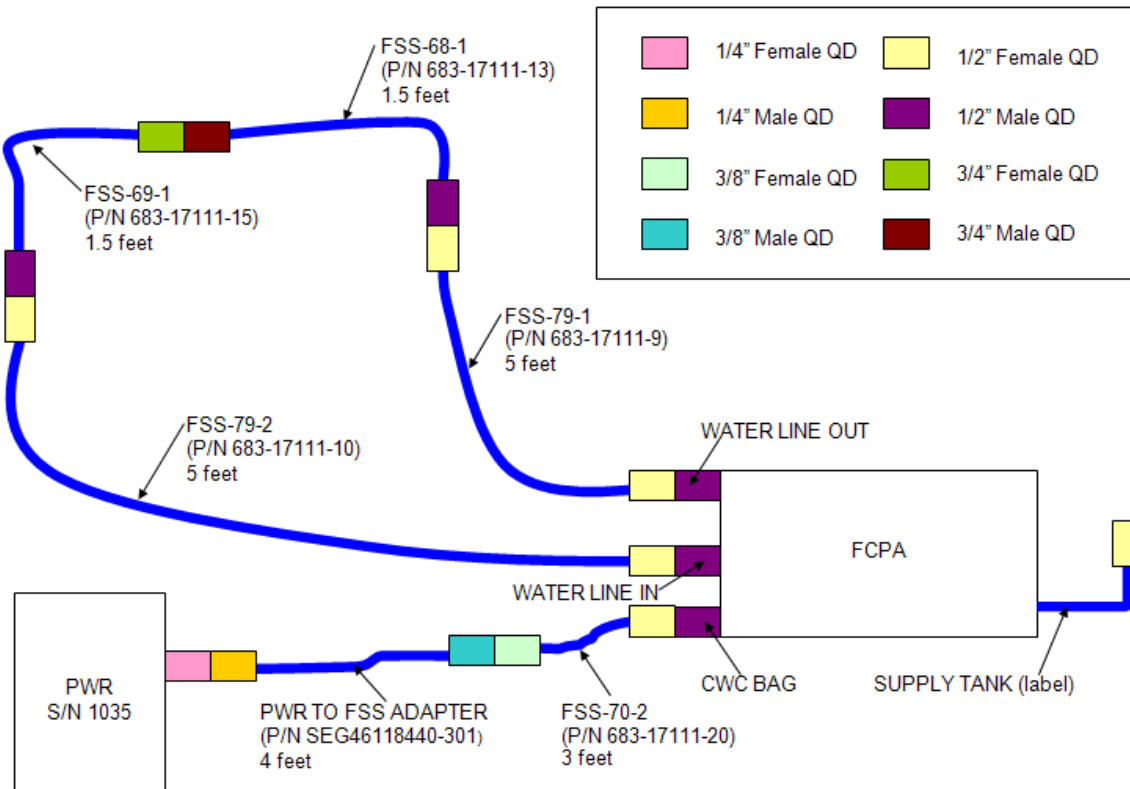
| | | | |
|---|---|---|---|
| | 1/4" Female QD | | 1/2" Female QD |
| | 1/4" Male QD | | 1/2" Male QD |
| | 3/8" Female QD | | 3/4" Female QD |
| | 3/8" Male QD | | 3/4" Male QD |

FSS-68-1
(P/N 683-17111-13)
1.5 feet

FSS-69-1
(P/N 683-17111-15)
1.5 feet

FSS-79-1
(P/N 683-17111-9)
5 feet

FSS-79-2
(P/N 683-17111-10)
5 feet

WATER LINE OUT

FCPA

WATER LINE IN

CWC BAG

SUPPLY TANK (label)

PWR
S/N 1035

PWR TO FSS ADAPTER
(P/N SEG46118440-301)
4 feet

FSS-70-2
(P/N 683-17111-20)
3 feet